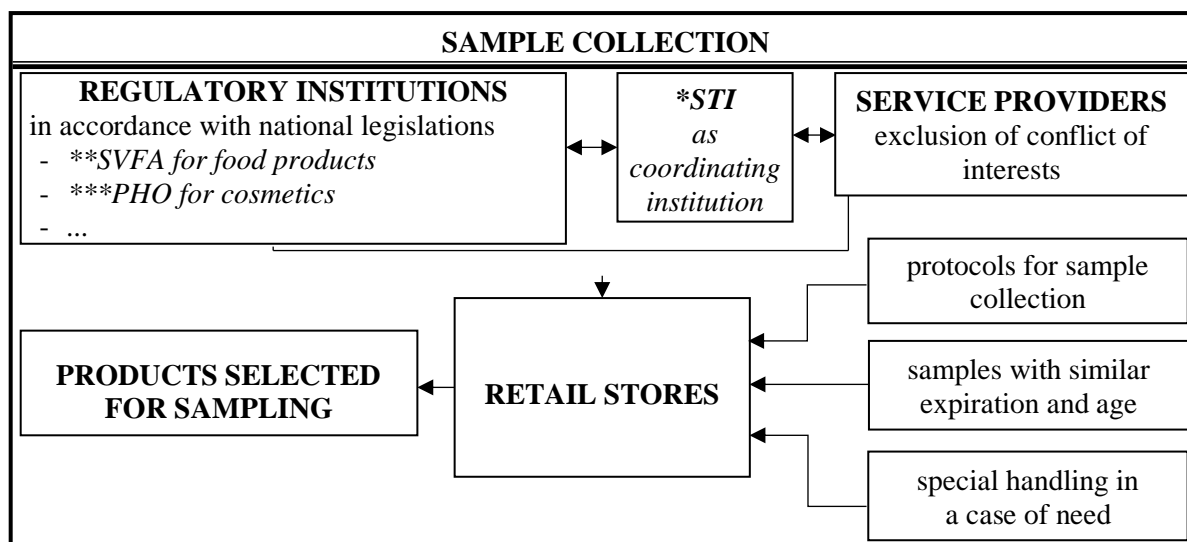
SAMPLE COLLECTION

REGULATORY INSTITUTIONS
in accordance with national legislations
- **SVFA for food products
- ***PHO for cosmetics
- ...

*STI
as
coordinating
institution

SERVICE PROVIDERS
exclusion of conflict of interests

protocols for sample collection

PRODUCTS SELECTED FOR SAMPLING

RETAIL STORES

samples with similar expiration and age

special handling in a case of need